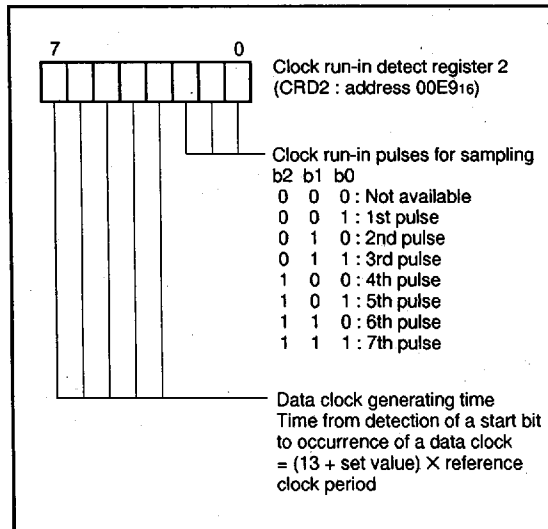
7 0

Clock run-in detect register 2 (CRD2 : address $00E9_{16}$)

Clock run-in pulses for sampling
b2 b1 b0
0 0 0 : Not available
0 0 1 : 1st pulse
0 1 0 : 2nd pulse
0 1 1 : 3rd pulse
1 0 0 : 4th pulse
1 0 1 : 5th pulse
1 1 0 : 6th pulse
1 1 1 : 7th pulse

Data clock generating time
Time from detection of a start bit to occurrence of a data clock = (13 + set value) $\times$ reference clock period